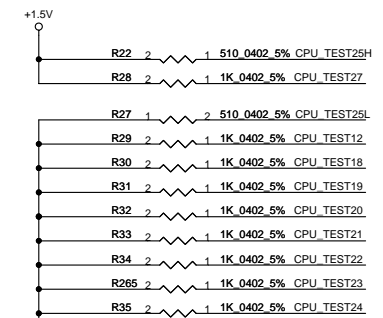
+1.5V

R22 2 1 510_0402_5% CPU_TEST25H
R28 2 1 1K_0402_5% CPU_TEST27

R27 1 2 510_0402_5% CPU_TEST25L
R29 2 1 1K_0402_5% CPU_TEST12
R30 2 1 1K_0402_5% CPU_TEST18
R31 2 1 1K_0402_5% CPU_TEST19
R32 2 1 1K_0402_5% CPU_TEST20
R33 2 1 1K_0402_5% CPU_TEST21
R34 2 1 1K_0402_5% CPU_TEST22
R265 2 1 1K_0402_5% CPU_TEST23
R35 2 1 1K_0402_5% CPU_TEST24